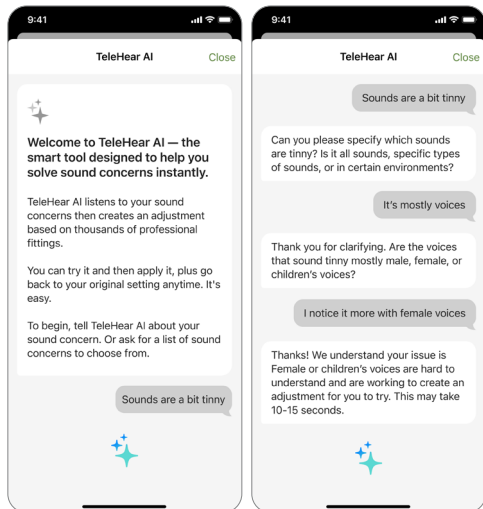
9:41

TeleHear AI Close

Welcome to TeleHear AI — the smart tool designed to help you solve sound concerns instantly.

TeleHear AI listens to your sound concerns then creates an adjustment based on thousands of professional fittings.

You can try it and then apply it, plus go back to your original setting anytime. It's easy.

To begin, tell TeleHear AI about your sound concern. Or ask for a list of sound concerns to choose from.

Sounds are a bit tinny

9:41

TeleHear AI Close

Sounds are a bit tinny

Can you please specify which sounds are tinny? Is it all sounds, specific types of sounds, or in certain environments?

It's mostly voices

Thank you for clarifying. Are the voices that sound tinny mostly male, female, or children's voices?

I notice it more with female voices

Thanks! We understand your issue is Female or children's voices are hard to understand and are working to create an adjustment for you to try. This may take 10-15 seconds.